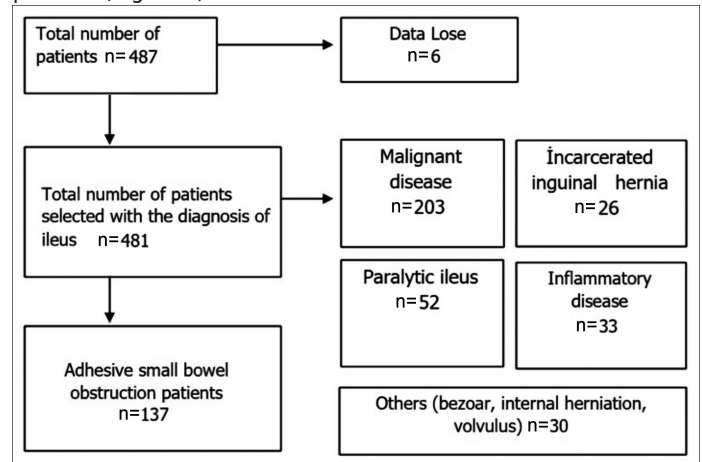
Total number of patients n=487

Data Lose n=6

Total number of patients selected with the diagnosis of ileus n=481

Malignant disease n=203

İncarcerated inguinal hernia n=26

Paralytic ileus n=52

Inflammatory disease n=33

Adhesive small bowel obstruction patients n=137

Others (bezoar, internal herniation, volvulus) n=30